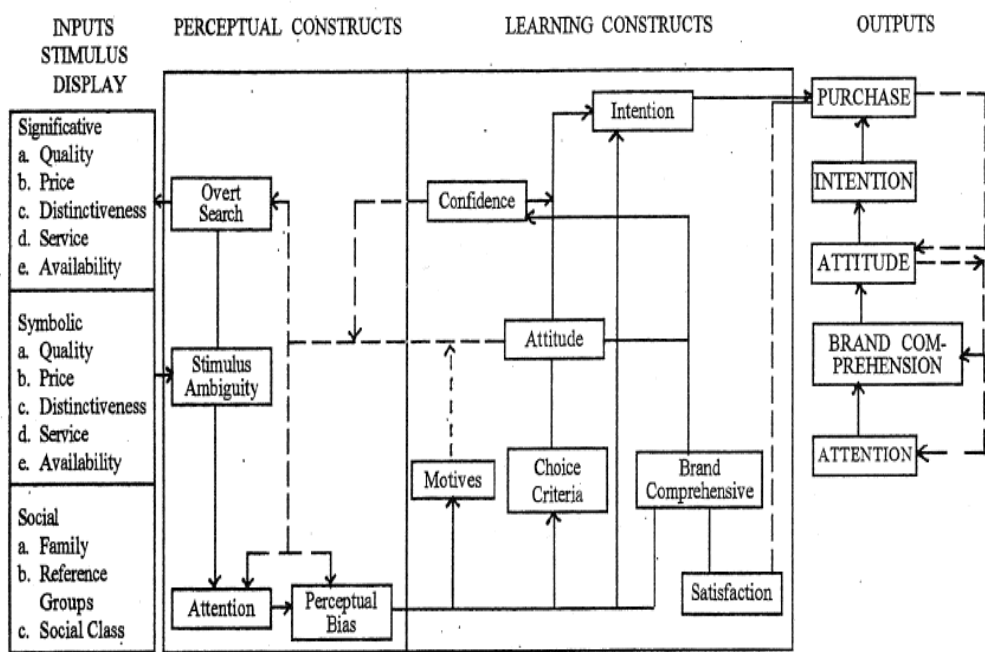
INPUTS STIMULUS DISPLAY

PERCEPTUAL CONSTRUCTS

LEARNING CONSTRUCTS

OUTPUTS

Significative
a. Quality
b. Price
c. Distinctiveness
d. Service
e. Availability

Symbolic
a. Quality
b. Price
c. Distinctiveness
d. Service
e. Availability

Social
a. Family
b. Reference Groups
c. Social Class

Overt Search

Stimulus Ambiguity

Attention

Perceptual Bias

Intention

Confidence

Attitude

Motives

Choice Criteria

Brand Comprehensive

Satisfaction

PURCHASE

INTENTION

ATTITUDE

BRAND COMPREHENSION

ATTENTION